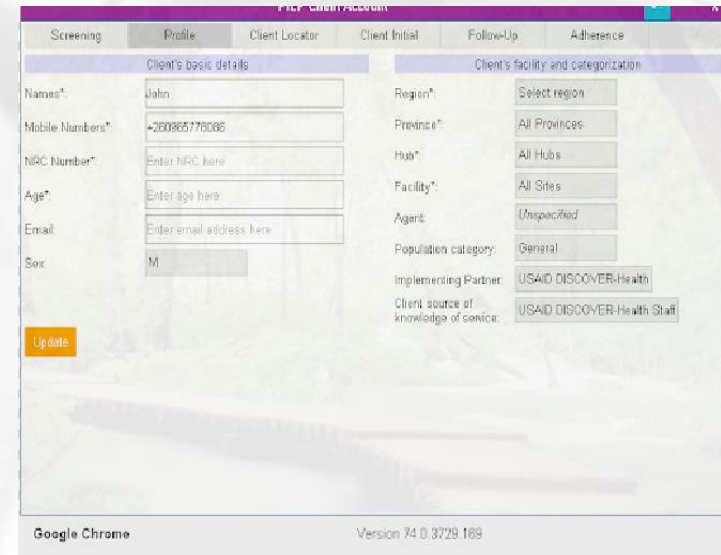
PrEP Client Account

Screening | Profile | Client Locator | Client Initial | Follow-Up | Adherence

Client's basic details

Names*: John

Mobile Numbers*: +260965778066

NRC Number*: Enter NRC here

Age*: Enter age here

Email: Enter email address here

Sex: M

Client's facility and categorization

Region*: Select region

Province*: All Provinces

Hub*: All Hubs

Facility*: All Sites

Agent: Unspecified

Population category: General

Implementing Partner: USAID DISCOVER-Health

Client source of knowledge of service: USAID DISCOVER-Health Staff

Update

Google Chrome

Version 74.0.3729.169